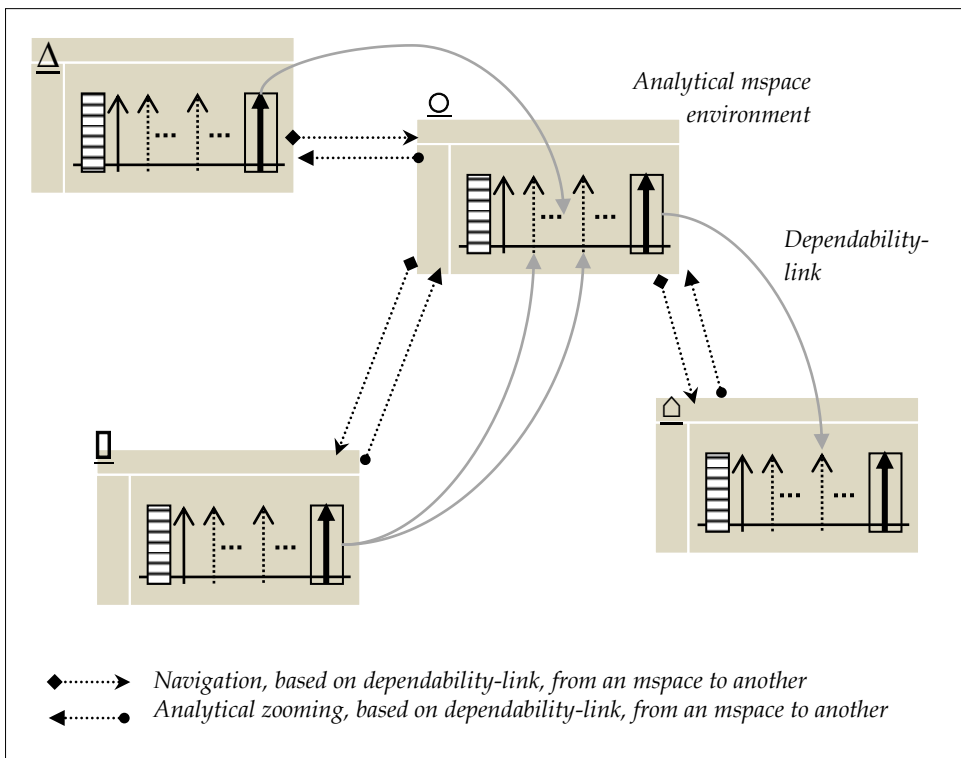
Δ

Analytical mspace environment

O

...

...

...

...

Dependability-link

...

...

...

...

Navigation, based on dependability-link, from an mspace to another

Analytical zooming, based on dependability-link, from an mspace to another